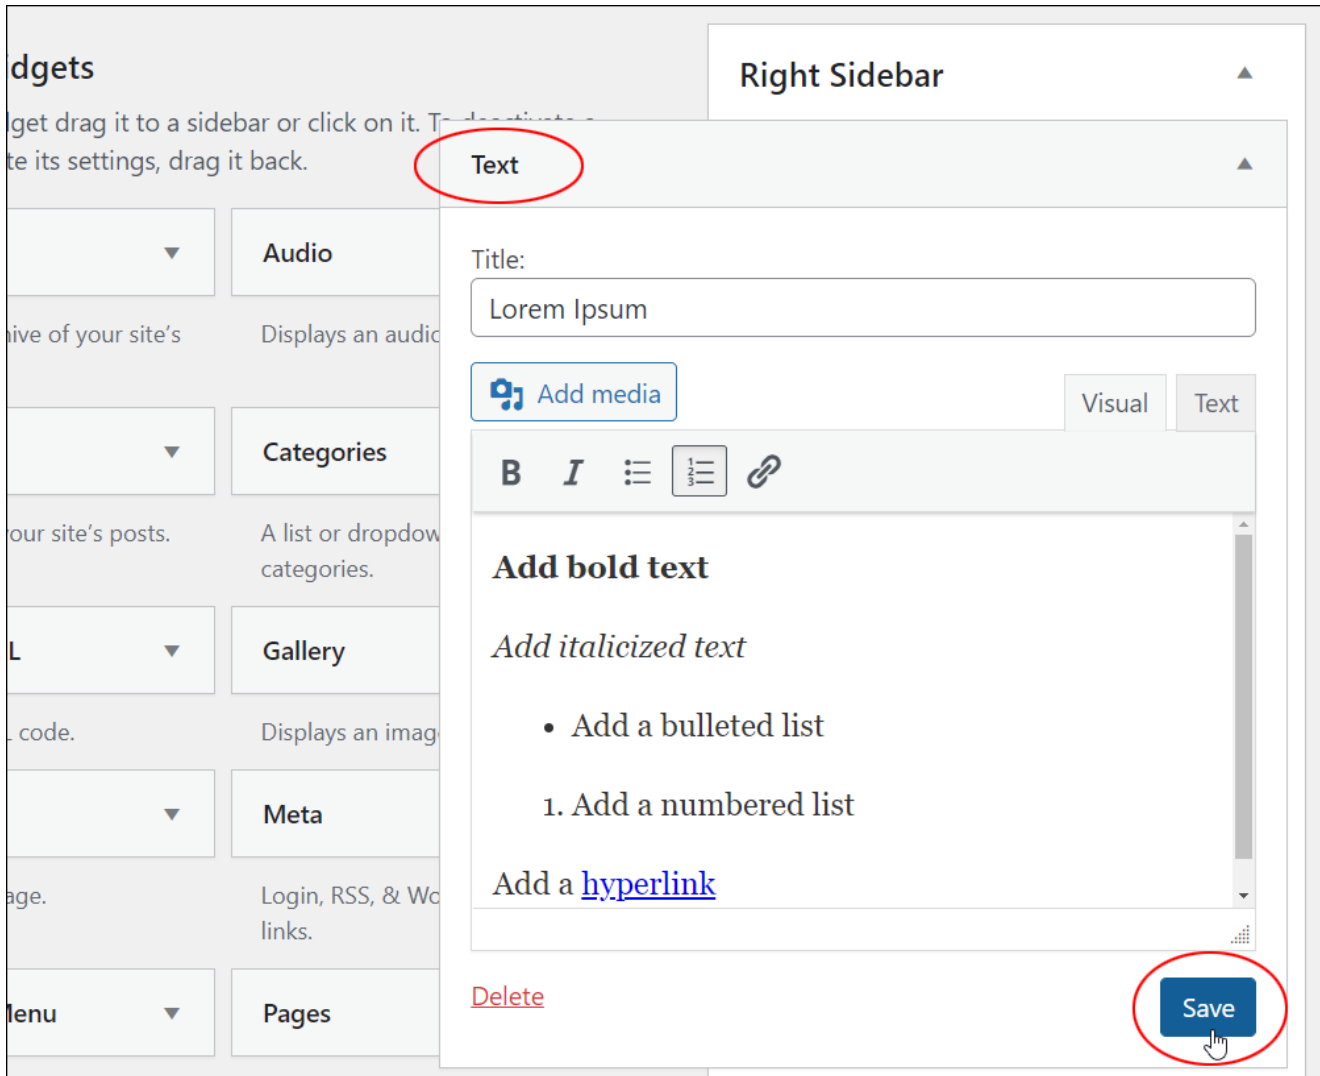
idgets

lget drag it to a sidebar or click on it. T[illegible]
te its settings, drag it back.

Audio

hive of your site's

Displays an audic

Categories

our site's posts.

A list or dropdow categories.

L

Gallery

code.

Displays an imag

Meta

age.

Login, RSS, & Wo links.

lenu

Pages

Right Sidebar

Text

Title:

Lorem Ipsum

Add media

Visual

Text

B

I

Add bold text

Add italicized text

• Add a bulleted list

1. Add a numbered list

Add a hyperlink

Delete

Save